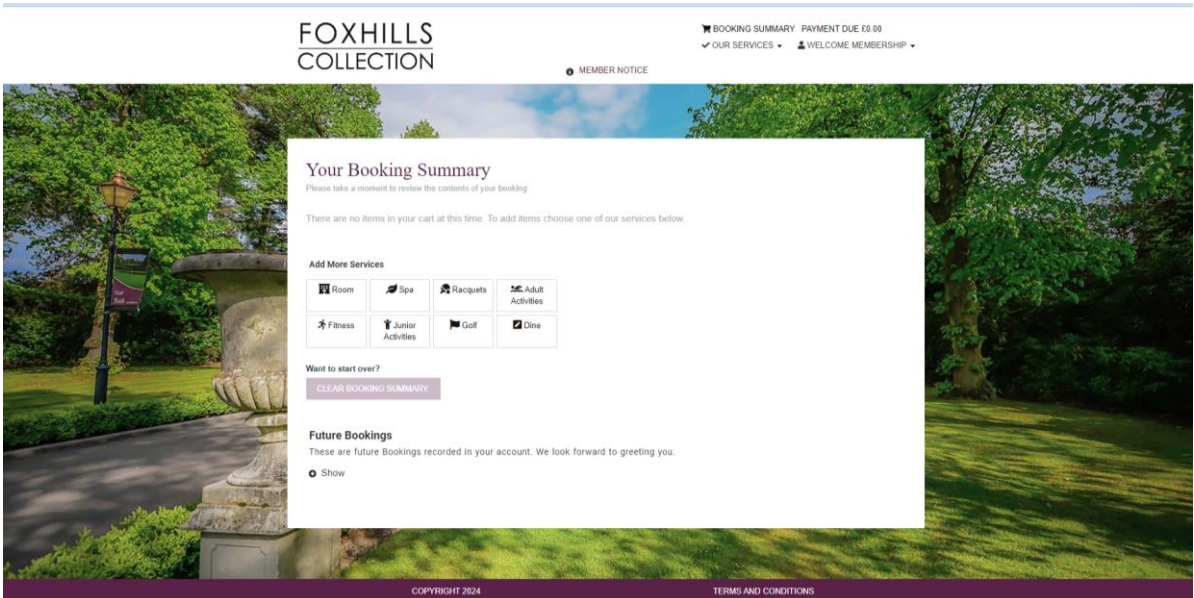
FOXHILLS
COLLECTION

MEMBER NOTICE

BOOKING SUMMARY PAYMENT DUE £0.00
OUR SERVICES WELCOME MEMBERSHIP

Your Booking Summary
Please take a moment to review the contents of your booking.

There are no items in your cart at this time. To add items choose one of our services below.

Add More Services

| Room | Spa | Racquets | Adult Activities |
|---|---|---|---|
| Fitness | Junior Activities | Golf | Dine |

Want to start over?
CLEAR BOOKING SUMMARY

Future Bookings
These are future Bookings recorded in your account. We look forward to greeting you.
Show

COPYRIGHT 2024 TERMS AND CONDITIONS